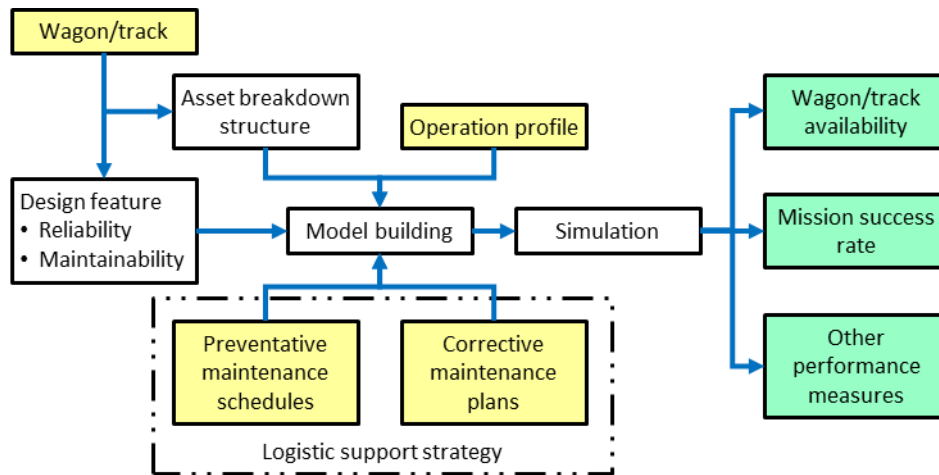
Wagon/track

Asset breakdown structure

Operation profile

Design feature
• Reliability
• Maintainability

Model building

Simulation

Wagon/track availability

Mission success rate

Other performance measures

Preventative maintenance schedules

Corrective maintenance plans

Logistic support strategy